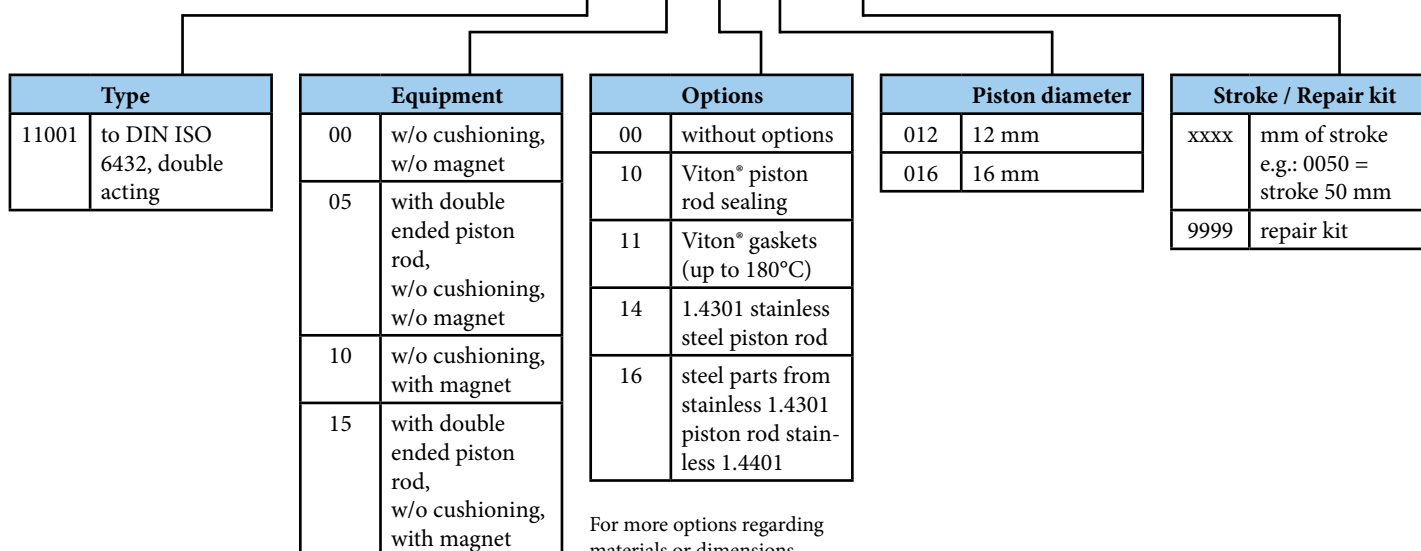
| Type | |
|---|---|
| 11001 | to DIN ISO 6432, double acting |

| Equipment | |
|---|---|
| 00 | w/o cushioning, w/o magnet |
| 05 | with double ended piston rod, w/o cushioning, w/o magnet |
| 10 | w/o cushioning, with magnet |
| 15 | with double ended piston rod, w/o cushioning, with magnet |

| Options | |
|---|---|
| 00 | without options |
| 10 | Viton® piston rod sealing |
| 11 | Viton® gaskets (up to 180°C) |
| 14 | 1.4301 stainless steel piston rod |
| 16 | steel parts from stainless 1.4301 piston rod stainless 1.4401 |

For more options regarding materials or dimensions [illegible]

| Piston diameter | |
|---|---|
| 012 | 12 mm |
| 016 | 16 mm |

| Stroke / Repair kit | |
|---|---|
| xxxx | mm of stroke e.g.: 0050 = stroke 50 mm |
| 9999 | repair kit |